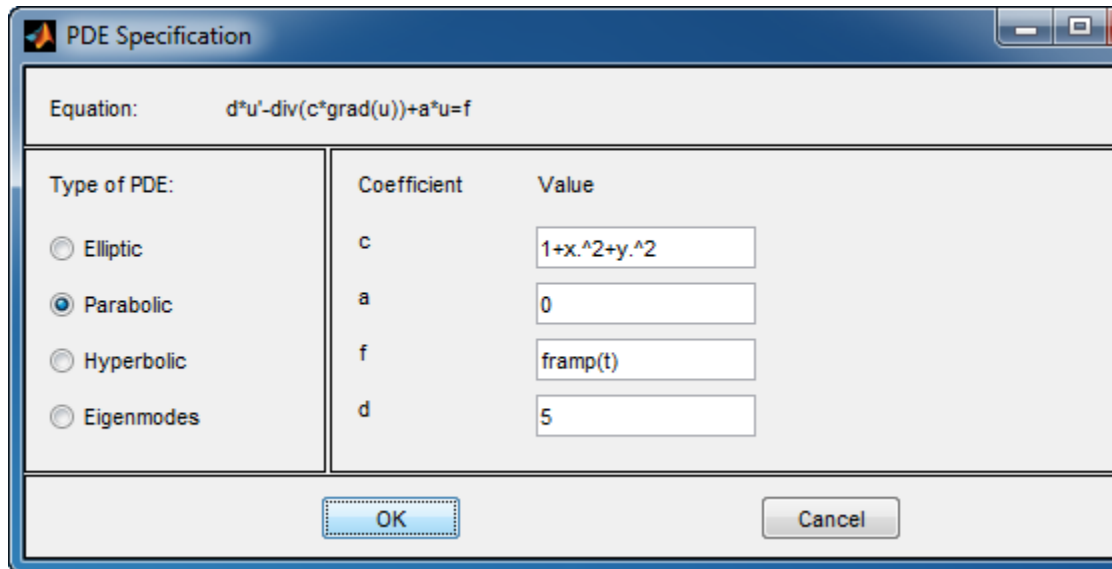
PDE Specification

Equation: d*u'-div(c*grad(u))+a*u=f

Type of PDE:

Elliptic

Parabolic

Hyperbolic

Eigenmodes

| Coefficient | Value |
|---|---|
| c | 1+x.^2+y.^2 |
| a | 0 |
| f | framp(t) |
| d | 5 |

OK

Cancel